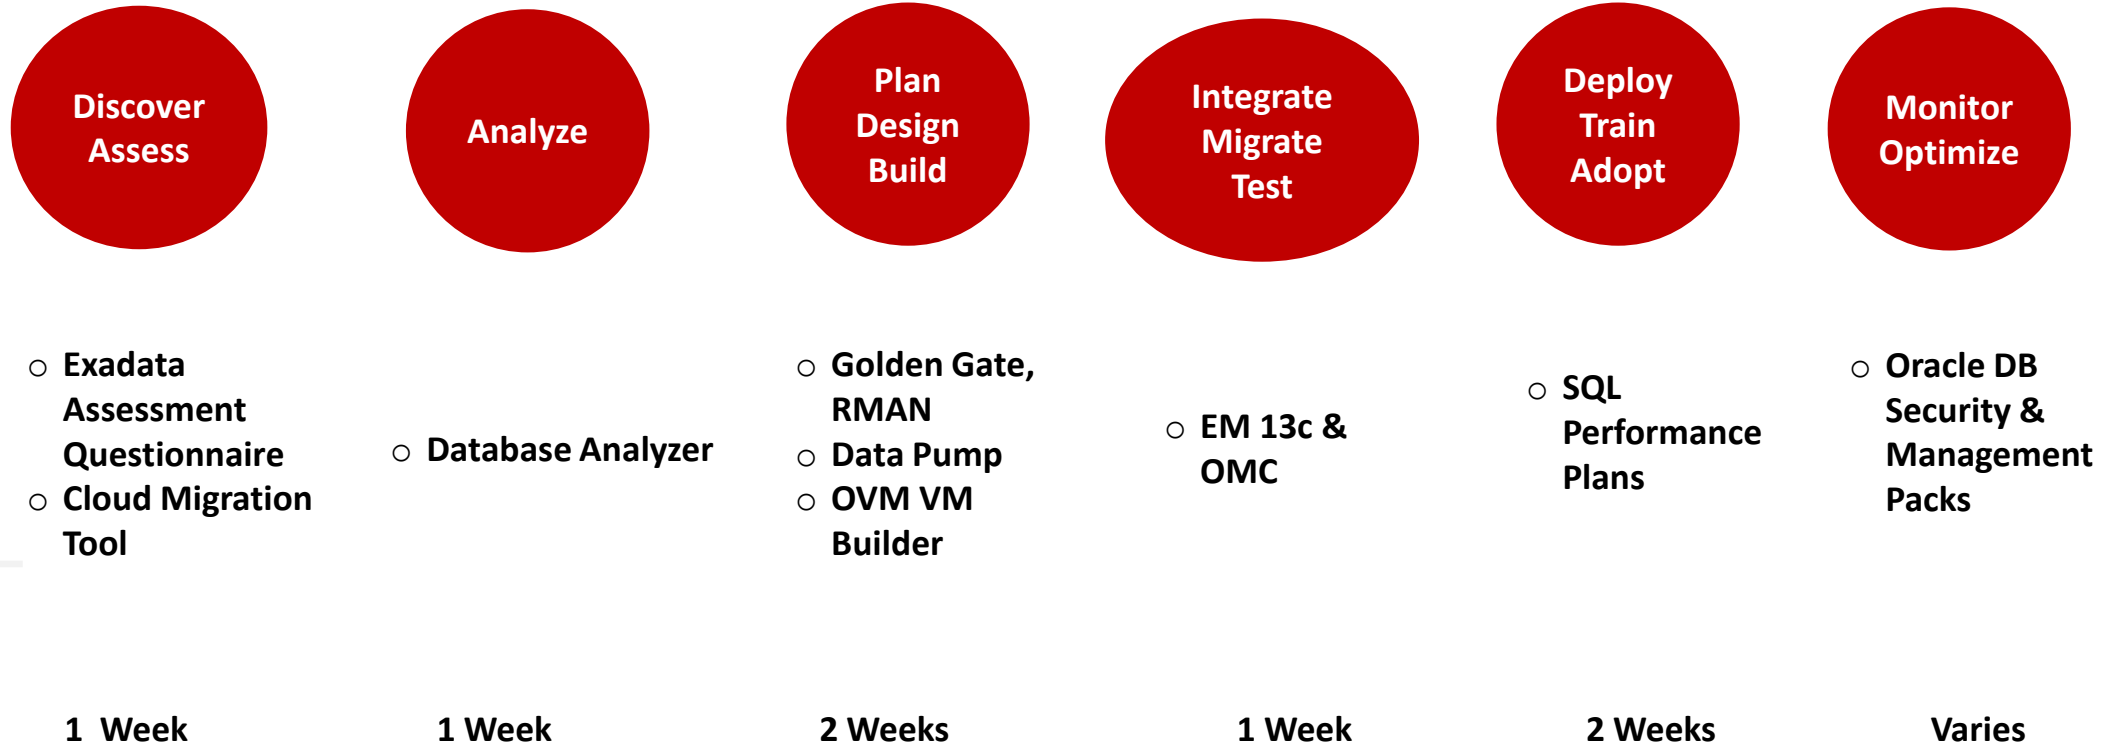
Discover
Assess

○ Exadata Assessment Questionnaire
○ Cloud Migration Tool

1 Week

Analyze

○ Database Analyzer

1 Week

Plan
Design
Build

○ Golden Gate, RMAN
○ Data Pump
○ OVM VM Builder

2 Weeks

Integrate
Migrate
Test

○ EM 13c & OMC

1 Week

Deploy
Train
Adopt

○ SQL Performance Plans

2 Weeks

Monitor
Optimize

○ Oracle DB Security & Management Packs

Varies